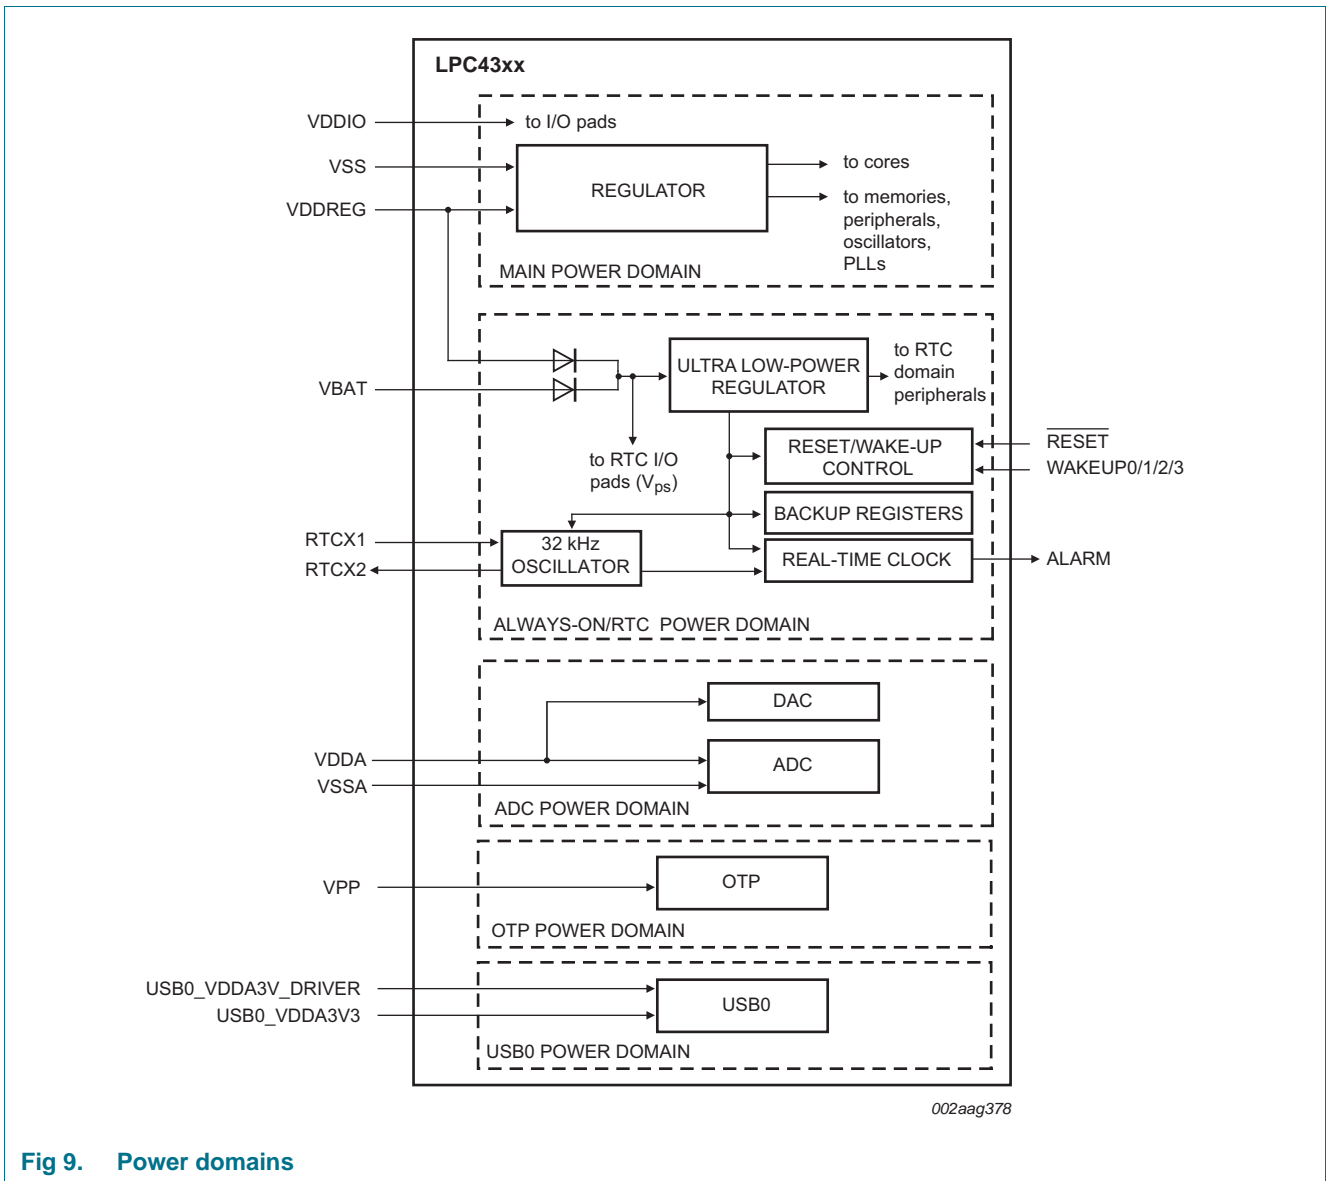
LPC43xx

VDDIO
to I/O pads
VSS
VDDREG
REGULATOR
to cores
to memories, peripherals, oscillators, PLLs
MAIN POWER DOMAIN

VBAT
ULTRA LOW-POWER REGULATOR
to RTC domain peripherals
to RTC I/O pads ($V_{ps}$)
RESET/WAKE-UP CONTROL
$\overline{\text{RESET}}$
WAKEUP0/1/2/3
BACKUP REGISTERS
RTCX1
RTCX2
32 kHz OSCILLATOR
REAL-TIME CLOCK
ALARM
ALWAYS-ON/RTC POWER DOMAIN

DAC
VDDA
VSSA
ADC
ADC POWER DOMAIN

VPP
OTP
OTP POWER DOMAIN

USB0_VDDA3V_DRIVER
USB0_VDDA3V3
USB0
USB0 POWER DOMAIN

002aag378

Fig 9. Power domains